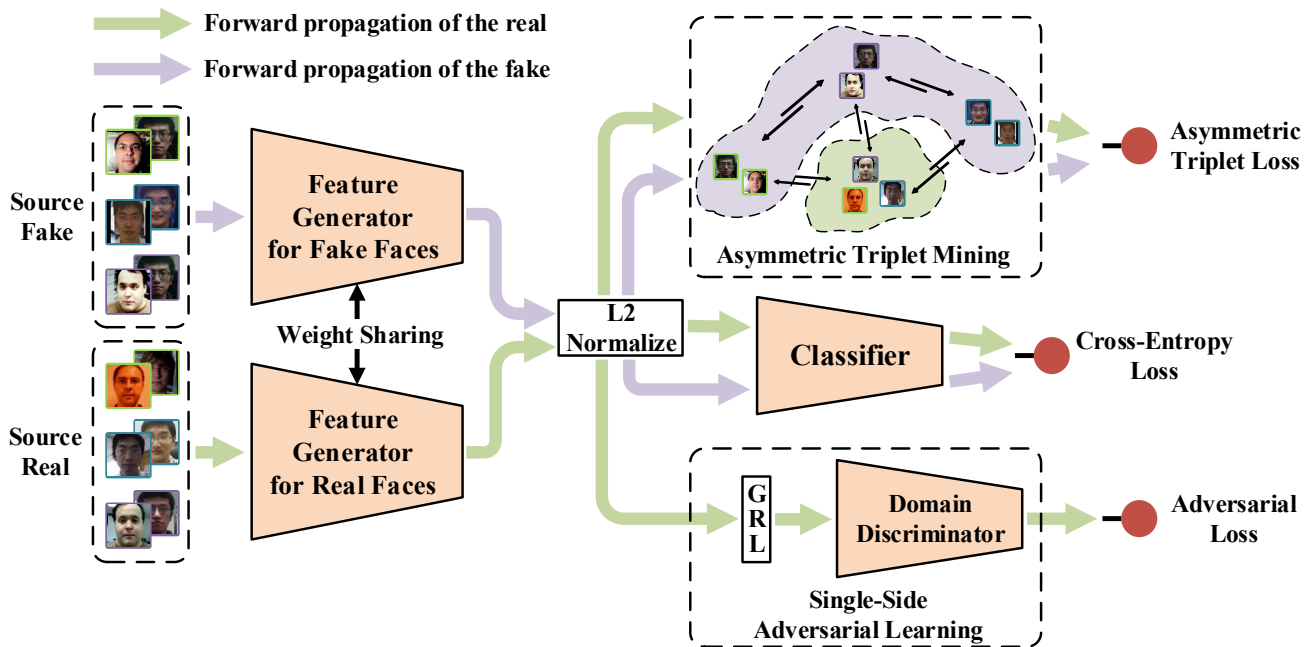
Forward propagation of the real

Forward propagation of the fake

Source Fake

Source Real

Feature Generator for Fake Faces

Weight Sharing

Feature Generator for Real Faces

L2 Normalize

Asymmetric Triplet Mining

Asymmetric Triplet Loss

Classifier

Cross-Entropy Loss

GRL

Domain Discriminator

Single-Side Adversarial Learning

Adversarial Loss